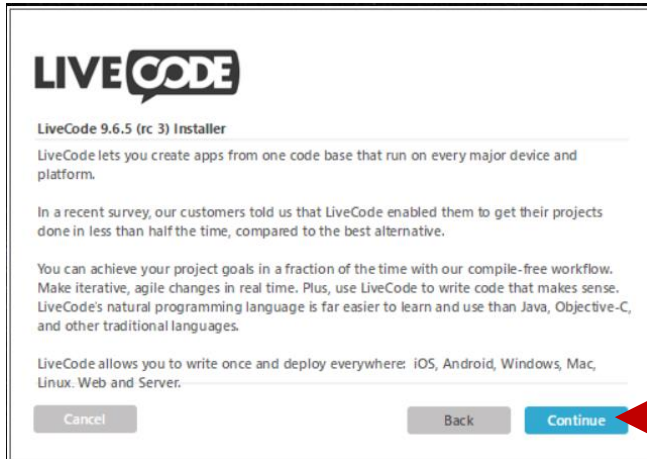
LIVECODE

LiveCode 9.6.5 (rc 3) Installer

LiveCode lets you create apps from one code base that run on every major device and platform.

In a recent survey, our customers told us that LiveCode enabled them to get their projects done in less than half the time, compared to the best alternative.

You can achieve your project goals in a fraction of the time with our compile-free workflow. Make iterative, agile changes in real time. Plus, use LiveCode to write code that makes sense. LiveCode's natural programming language is far easier to learn and use than Java, Objective-C, and other traditional languages.

LiveCode allows you to write once and deploy everywhere: iOS, Android, Windows, Mac, Linux. Web and Server.

Cancel

Back

Continue